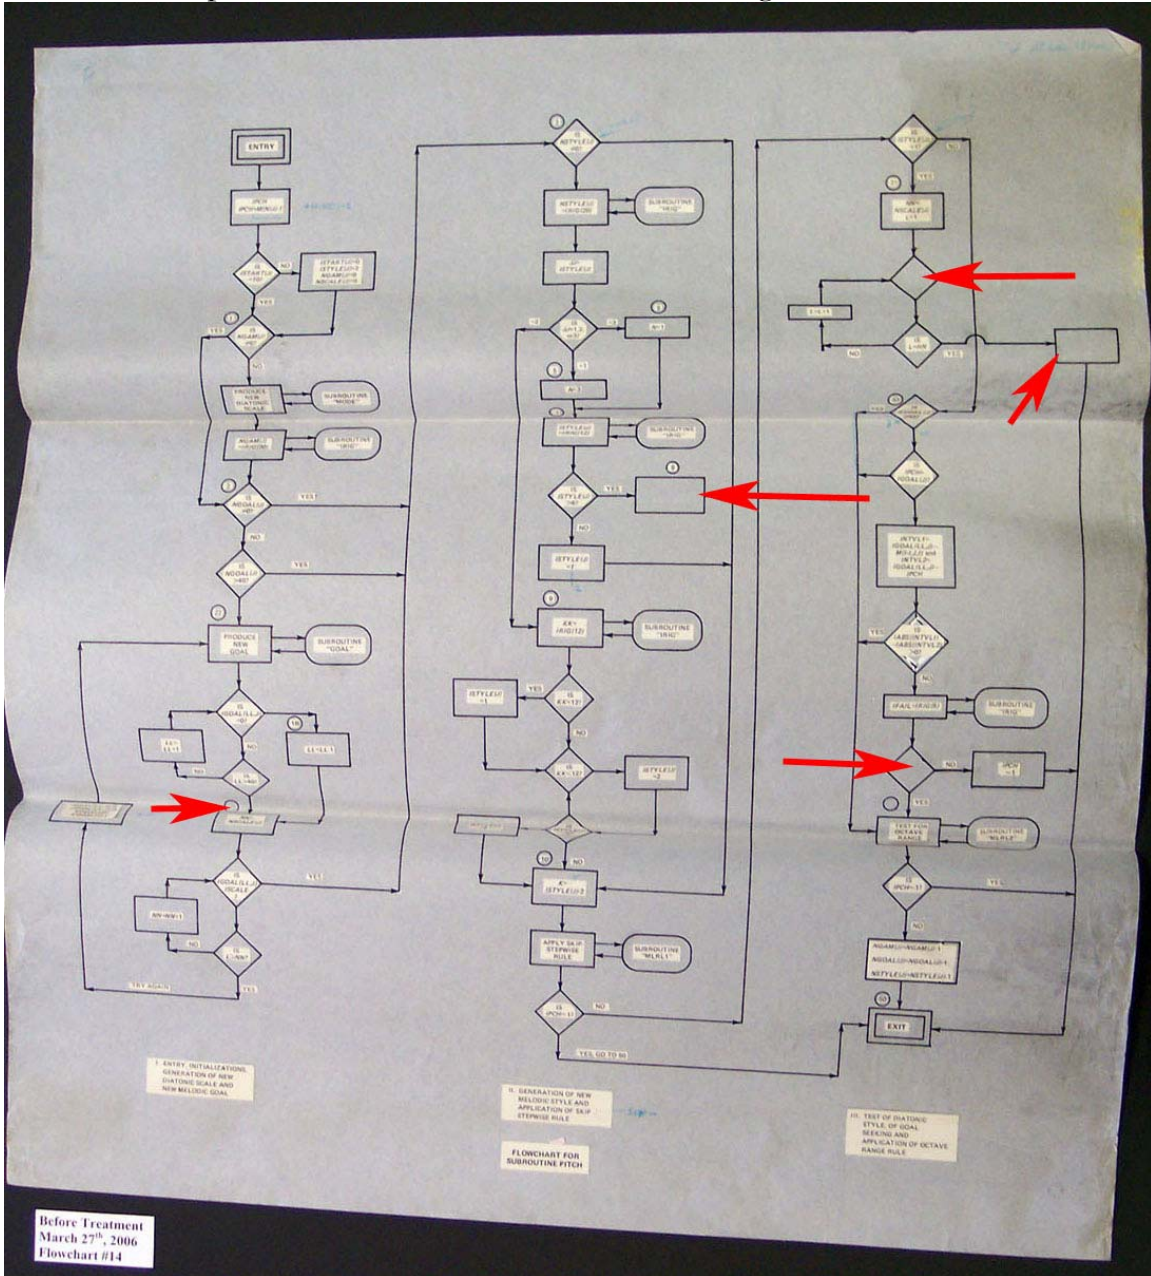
ENTRY

IPCH IPCH=MERGE

IS ISTART 0 NO

YES

IS NGAMU =0?

YES

NO

PRODUCE NEW DIATONIC SCALE

SUBROUTINE "MODE"

SUBROUTINE "IRIG"

IS NGOAL(J) =0?

YES

NO

IS NGOAL(J) =0?

YES

PRODUCE NEW GOAL

SUBROUTINE "GOAL"

NO

LL=LL+1

NO

YES

IS IGOAL(LL,J) IS SCALE

YES

NN=NN+1

NO

TRY AGAIN

YES

I. ENTRY, INITIALIZATIONS, GENERATION OF NEW DIATONIC SCALE AND NEW MELODIC GOAL

IS NSTYLE(J) =0?

NSTYLE(J)

SUBROUTINE "IRIG"

ISTYLE(J)

SUBROUTINE "IRIG"

IS ISTYLE(J) =0?

YES

NO

ISTYLE(J) =1

KK= IRIG(12)

SUBROUTINE "IRIG"

ISTYLE(J) =1

YES

IS KK=12?

NO

IS KK=12?

ISTYLE(J) =2

NO

KK= ISTYLE(J)

APPLY SKIP STEPWISE RULE

SUBROUTINE "MLRL1"

IS IPCH=1?

NO

YES, GO TO 80

II. GENERATION OF NEW MELODIC STYLE AND APPLICATION OF SKIP STEPWISE RULE

FLOWCHART FOR SUBROUTINE PITCH

IS ISTYLE(J) =1?

NO

YES

NO

YES

YES

IS IPCH= IGOAL(J)?

YES

IFAIL= IRIG(8)

SUBROUTINE "IRIG"

NO

YES

TEST FOR OCTAVE RANGE

SUBROUTINE "MLRL8"

IS IPCH=1?

YES

NO

NGAMU(J)=NGAMU(J)-1

NGOAL(J)=NGOAL(J)-1

NSTYLE(J)=NSTYLE(J)-1

EXIT

III. TEST OF DIATONIC STYLE, OF GOAL SEEKING AND APPLICATION OF OCTAVE RANGE RULE

Before Treatment
March 27th, 2006
Flowchart #14